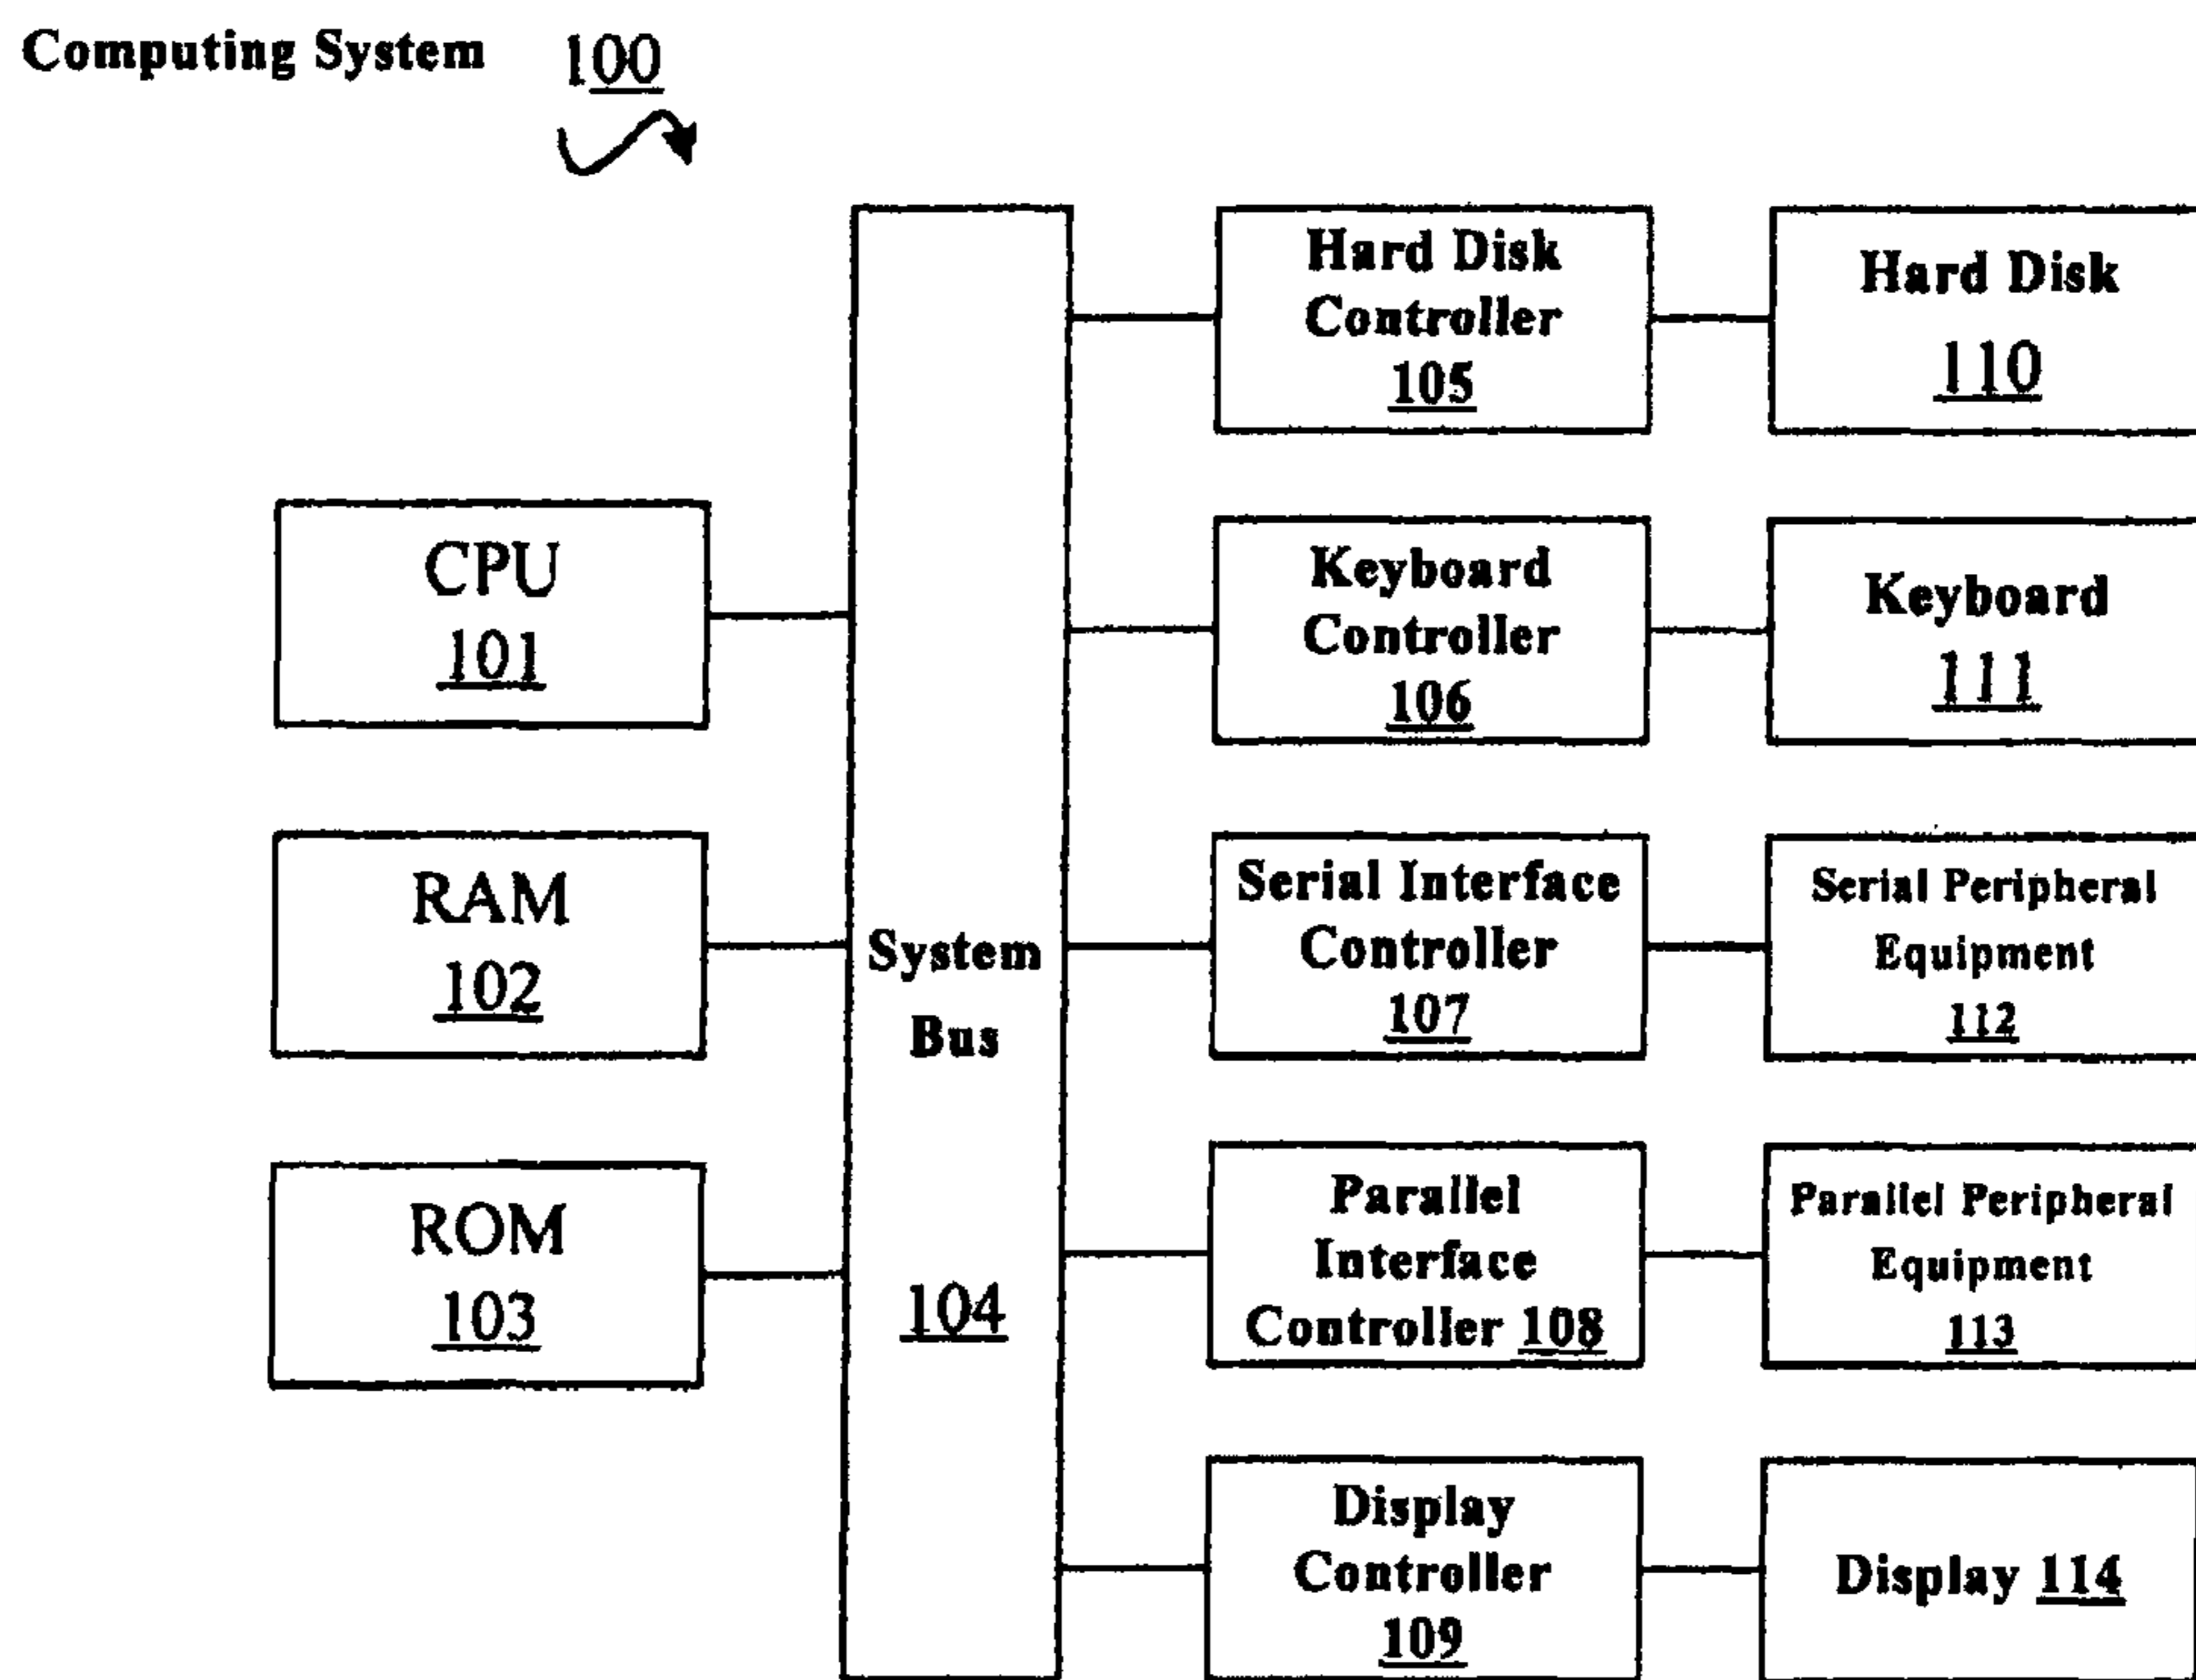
Computing System 100

CPU 101

RAM 102

ROM 103

System Bus 104

Hard Disk Controller 105

Keyboard Controller 106

Serial Interface Controller 107

Parallel Interface Controller 108

Display Controller 109

Hard Disk 110

Keyboard 111

Serial Peripheral Equipment 112

Parallel Peripheral Equipment 113

Display 114